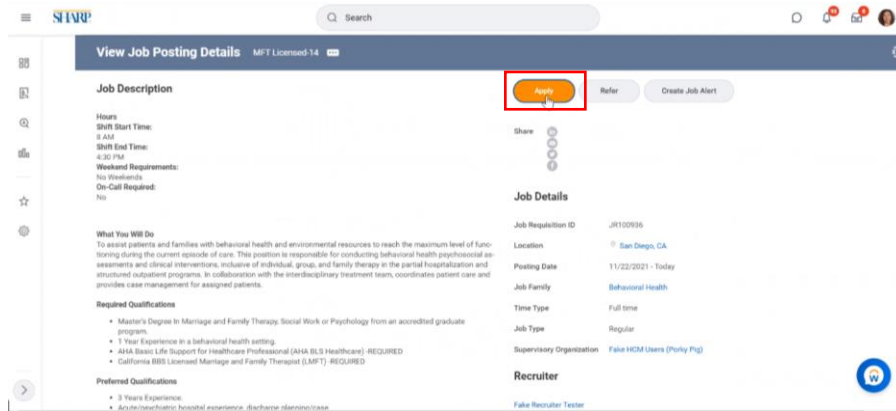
SHARP

Search

View Job Posting Details MFT Licensed-14

Job Description

Apply

Refer

Create Job Alert

Hours
Shift Start Time:
8 AM
Shift End Time:
4:30 PM
Weekend Requirements:
No Weekends
On-Call Required:
No

Share

What You Will Do
To assist patients and families with behavioral health and environmental resources to reach the maximum level of functioning during the current episode of care. This position is responsible for conducting behavioral health psychosocial assessments and clinical interventions, inclusive of individual, group, and family therapy in the partial hospitalization and structured outpatient programs. In collaboration with the interdisciplinary treatment team, coordinates patient care and provides case management for assigned patients.

Required Qualifications

• Master's Degree In Marriage and Family Therapy, Social Work or Psychology from an accredited graduate program.
• 1 Year Experience in a behavioral health setting.
• AHA Basic Life Support for Healthcare Professional (AHA BLS Healthcare) -REQUIRED
• California BBS Licensed Marriage and Family Therapist (LMFT) -REQUIRED

Preferred Qualifications

• 3 Years Experience.
• Acute/psychiatric hospital experience, discharge planning/case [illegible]

Job Details

| | |
|---|---|
| Job Requisition ID | JR100936 |
| Location | San Diego, CA |
| Posting Date | 11/22/2021 - Today |
| Job Family | Behavioral Health |
| Time Type | Full time |
| Job Type | Regular |
| Supervisory Organization | Fake HCM Users (Porky Pig) |

Recruiter

Fake Recruiter Tester